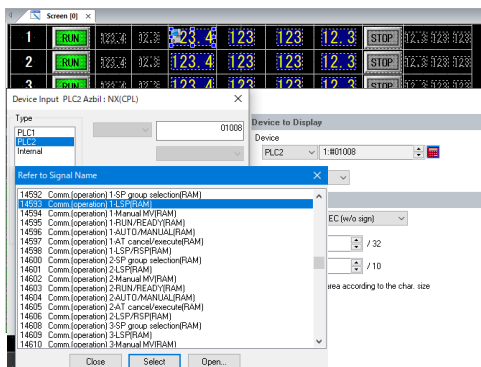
Screen [0]

1 RUN 123.4 123 123.4 123 123 12.3 STOP 12.3 123 123
2 RUN 123.4 123 123.4 123 123 12.3 STOP 12.3 123 123
3 RUN 123.4 123 123.4 123 123 12.3 STOP 12.3 123 123

Device Input PLC2 Azbil : NX(CPL)

Type
PLC1
PLC2
Internal

01008

Device to Display
Device
PLC2 1:#01008

Refer to Signal Name

14592 Comm.(operation) 1-SP group selection(RAM)
14593 Comm.(operation) 1-LSP(RAM)
14594 Comm.(operation) 1-Manual MV(RAM)
14595 Comm.(operation) 1-RUN/READY(RAM)
14596 Comm.(operation) 1-AUTO/MANUAL(RAM)
14597 Comm.(operation) 1-AT cancel/execute(RAM)
14598 Comm.(operation) 1-LSP/RSP(RAM)
14600 Comm.(operation) 2-SP group selection(RAM)
14601 Comm.(operation) 2-LSP(RAM)
14602 Comm.(operation) 2-Manual MV(RAM)
14603 Comm.(operation) 2-RUN/READY(RAM)
14604 Comm.(operation) 2-AUTO/MANUAL(RAM)
14605 Comm.(operation) 2-AT cancel/execute(RAM)
14606 Comm.(operation) 2-LSP/RSP(RAM)
14608 Comm.(operation) 3-SP group selection(RAM)
14609 Comm.(operation) 3-LSP(RAM)
14610 Comm.(operation) 3-Manual MV(RAM)

EC (w/o sign)
/ 32
/ 10
area according to the char. size

Close Select Open...